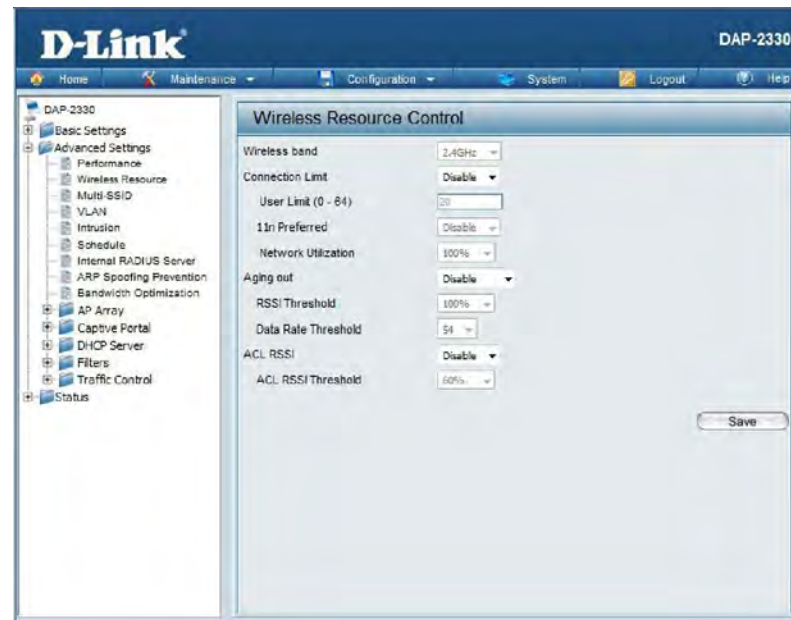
D-Link

DAP-2330

Home Maintenance Configuration System Logout Help

DAP-2330
Basic Settings
Advanced Settings
Performance
Wireless Resource
Multi-SSID
VLAN
Intrusion
Schedule
Internal RADIUS Server
ARP Spoofing Prevention
Bandwidth Optimization
AP Array
Captive Portal
DHCP Server
Filters
Traffic Control
Status

Wireless Resource Control

| | |
|---|---|
| Wireless band | 2.4GHz |
| Connection Limit | Disable |
| User Limit (0 - 64) | 20 |
| 11n Preferred | Disable |
| Network Utilization | 100% |
| Aging out | Disable |
| RSSI Threshold | 100% |
| Data Rate Threshold | 54 |
| ACL RSSI | Disable |
| ACL RSSI Threshold | 60% |

Save